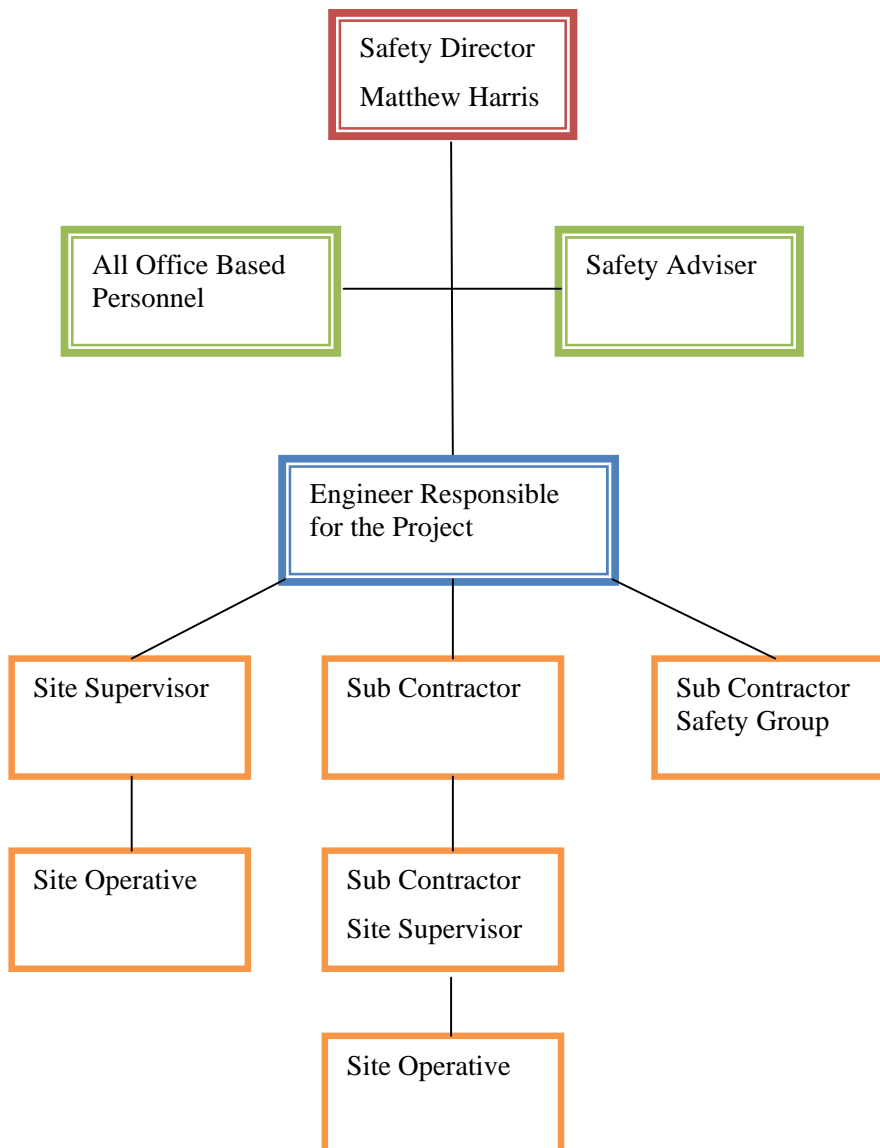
Safety Director

Matthew Harris

All Office Based Personnel

Safety Adviser

Engineer Responsible for the Project

Site Supervisor

Sub Contractor

Sub Contractor Safety Group

Site Operative

Sub Contractor

Site Supervisor

Site Operative